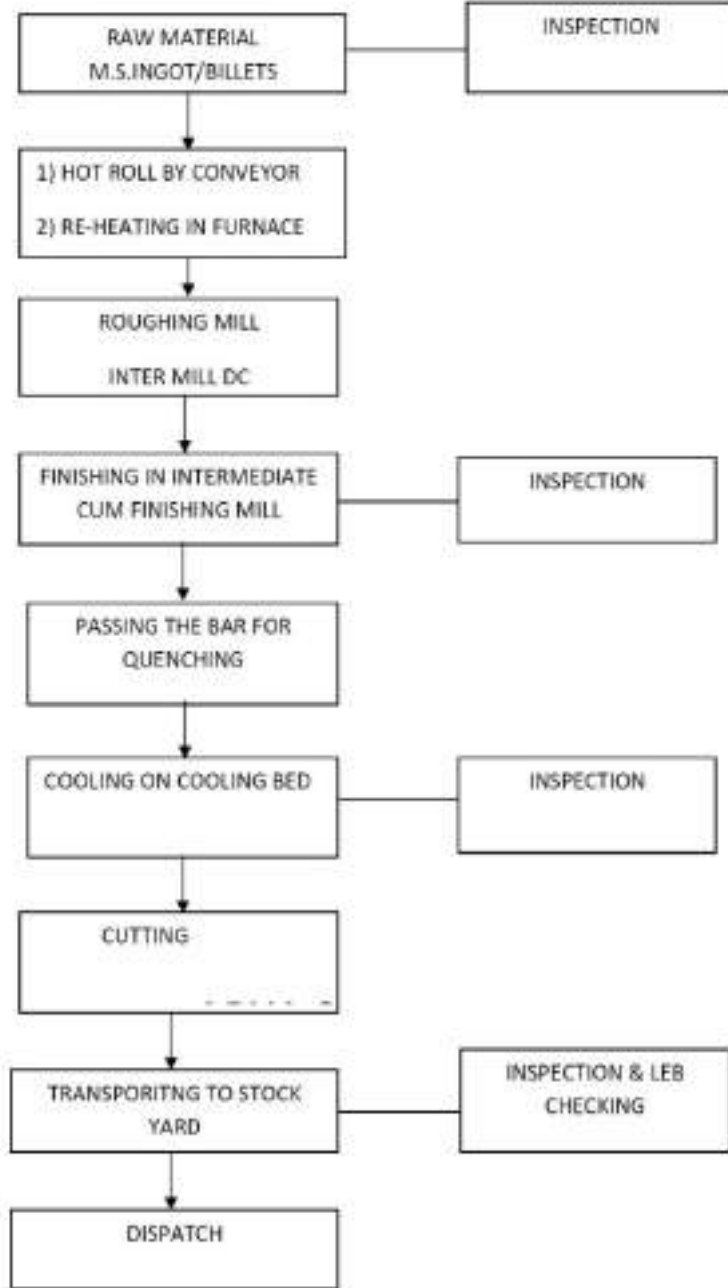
RAW MATERIAL
M.S.INGOT/BILLETS

INSPECTION

1) HOT ROLL BY CONVEYOR

2) RE-HEATING IN FURNACE

ROUGHING MILL

INTER MILL DC

FINISHING IN INTERMEDIATE CUM FINISHING MILL

INSPECTION

PASSING THE BAR FOR QUENCHING

COOLING ON COOLING BED

INSPECTION

CUTTING

TRANSPORITNG TO STOCK YARD

INSPECTION & LEB CHECKING

DISPATCH